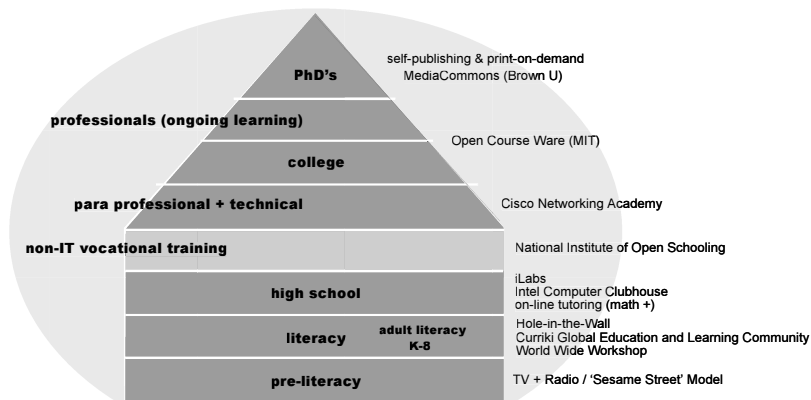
PhD's

self-publishing & print-on-demand
MediaCommons (Brown U)

professionals (ongoing learning)

Open Course Ware (MIT)

college

para professional + technical

Cisco Networking Academy

non-IT vocational training

National Institute of Open Schooling

high school

iLabs
Intel Computer Clubhouse
on-line tutoring (math +)

literacy

adult literacy
K-8

Hole-in-the-Wall
Curriki Global Education and Learning Community
World Wide Workshop

pre-literacy

TV + Radio / 'Sesame Street' Model